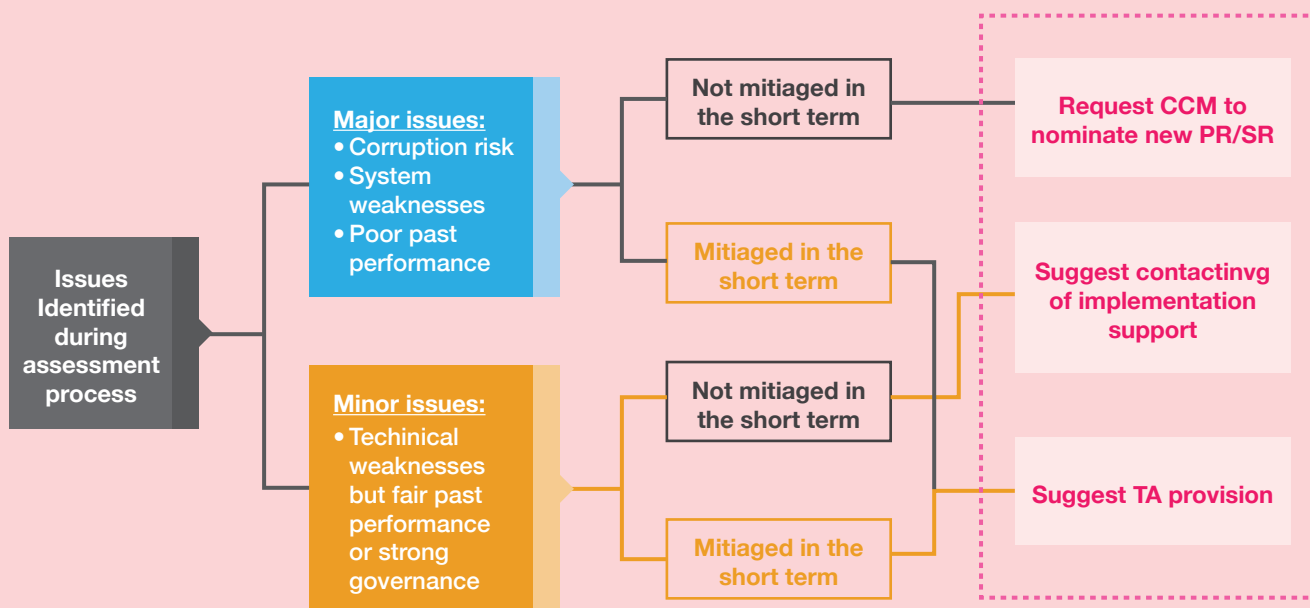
Issues Identified during assessment process

Major issues:
• Corruption risk
• System weaknesses
• Poor past performance

Minor issues:
• Techinical weaknesses but fair past performance or strong governance

Not mitiaged in the short term

Mitiaged in the short term

Not mitiaged in the short term

Mitiaged in the short term

Request CCM to nominate new PR/SR

Suggest contactinvg of implementation support

Suggest TA provision